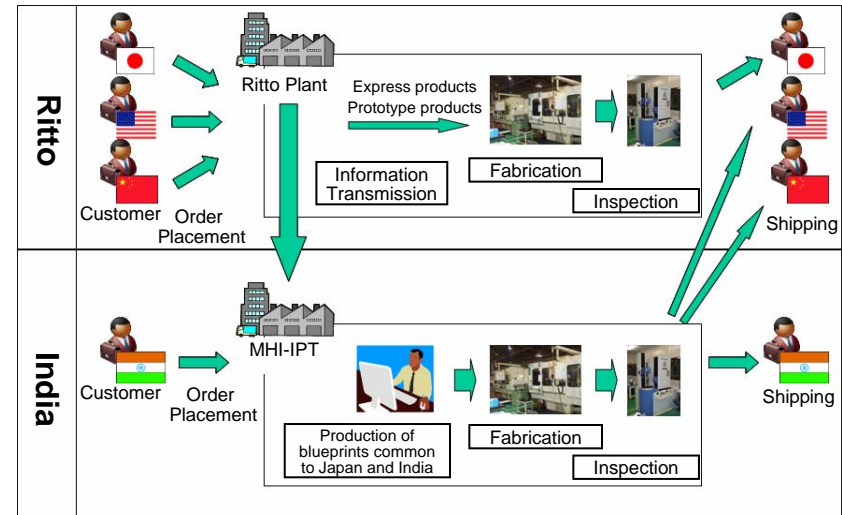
Ritto

Ritto Plant

Express products
Prototype products

Information Transmission

Fabrication

Inspection

Customer

Order Placement

Shipping

India

MHI-IPT

Customer

Order Placement

Production of blueprints common to Japan and India

Fabrication

Inspection

Shipping